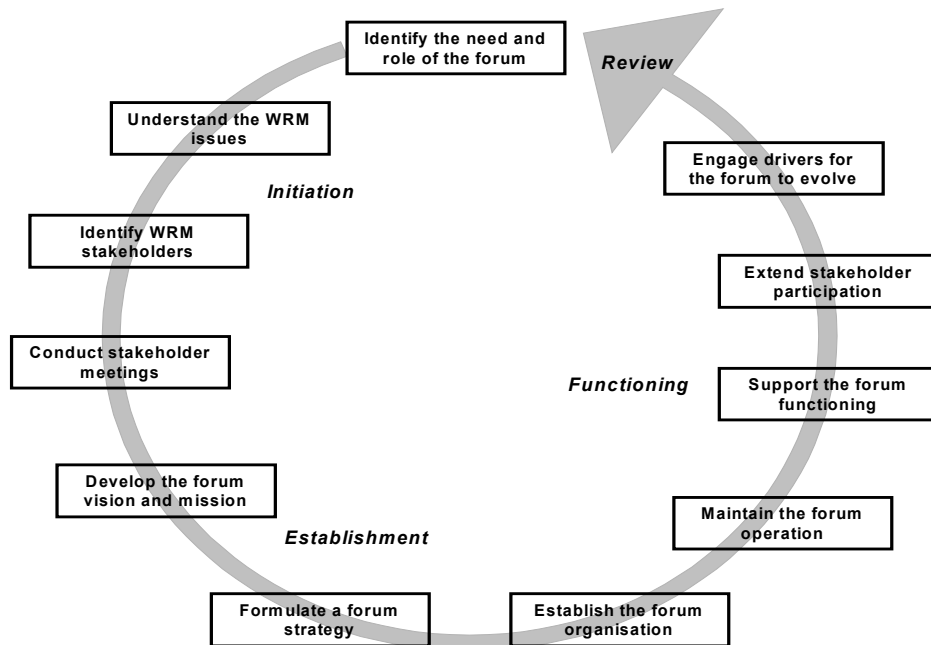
Identify the need and role of the forum

Review

Understand the WRM issues

Initiation

Identify WRM stakeholders

Conduct stakeholder meetings

Develop the forum vision and mission

Establishment

Formulate a forum strategy

Establish the forum organisation

Maintain the forum operation

Functioning

Support the forum functioning

Extend stakeholder participation

Engage drivers for the forum to evolve